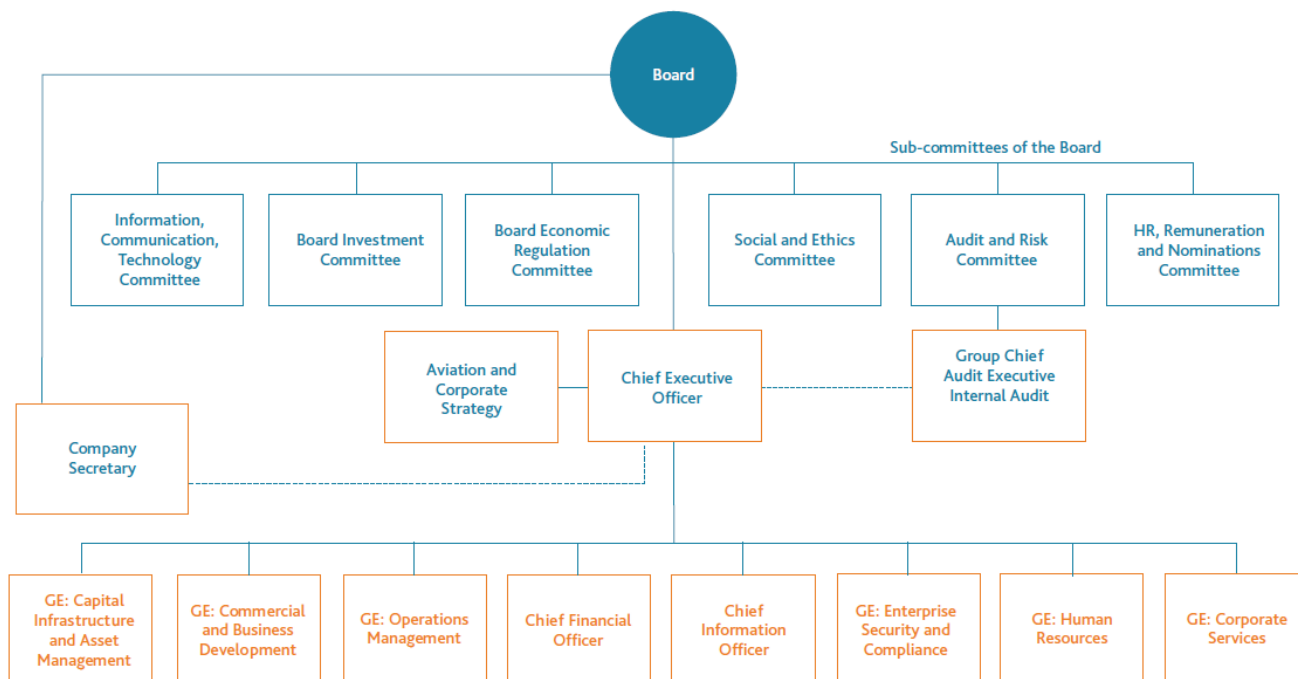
Board

Sub-committees of the Board

Information, Communication, Technology Committee

Board Investment Committee

Board Economic Regulation Committee

Social and Ethics Committee

Audit and Risk Committee

HR, Remuneration and Nominations Committee

Aviation and Corporate Strategy

Chief Executive Officer

Group Chief Audit Executive Internal Audit

Company Secretary

GE: Capital Infrastructure and Asset Management

GE: Commercial and Business Development

GE: Operations Management

Chief Financial Officer

Chief Information Officer

GE: Enterprise Security and Compliance

GE: Human Resources

GE: Corporate Services